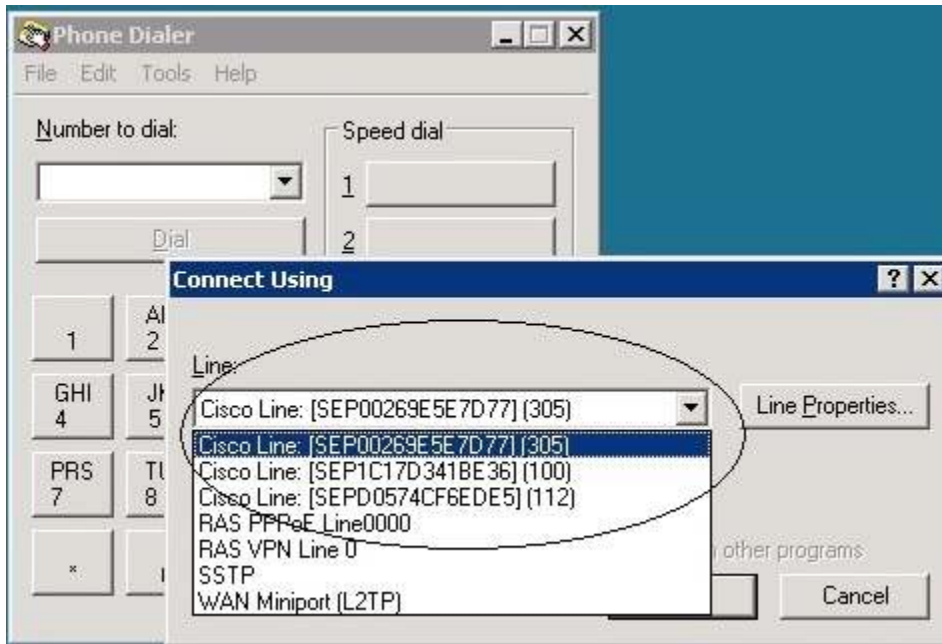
Phone Dialer
File Edit Tools Help
Number to dial:
Speed dial
1
Dial
2
1
AI
2
GHI
4
JK
5
PRS
7
TU
8
*
Connect Using
?
Line:
Cisco Line: [SEP00269E5E7D77] (305)
Line Properties...
Cisco Line: [SEP00269E5E7D77] (305)
Cisco Line: [SEP1C17D341BE36] (100)
Cisco Line: [SEPD0574CF6EDE5] (112)
RAS PPPoE Line0000
RAS VPN Line 0
SSTP
WAN Miniport (L2TP)
other programs
Cancel